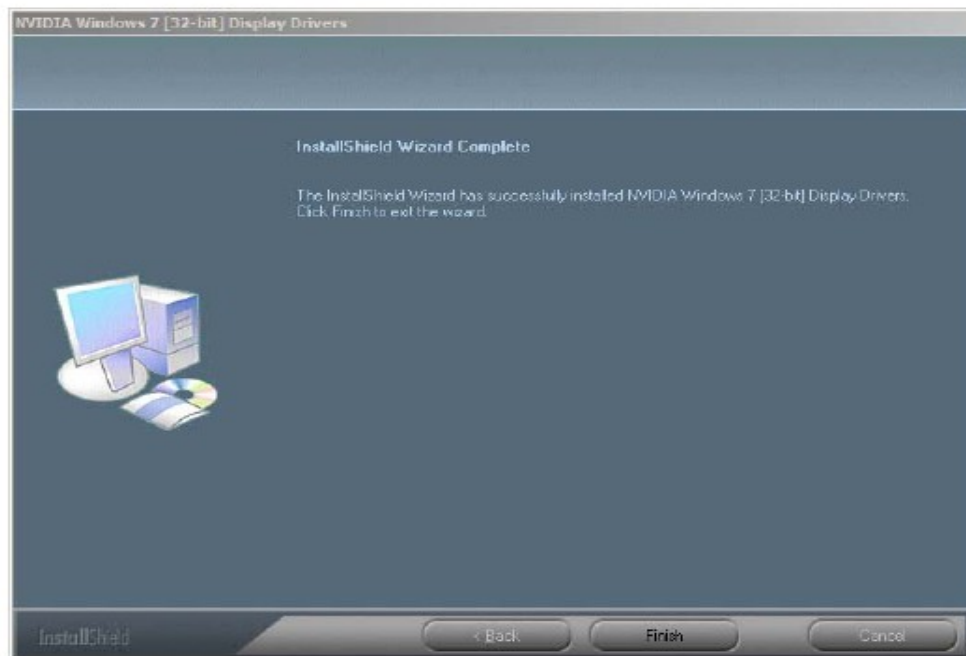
NVIDIA Windows 7 [32-bit] Display Drivers

InstallShield Wizard Complete

The InstallShield Wizard has successfully installed NVIDIA Windows 7 [32-bit] Display Drivers. Click Finish to exit the wizard.

InstallShield

< Back

Finish

Cancel